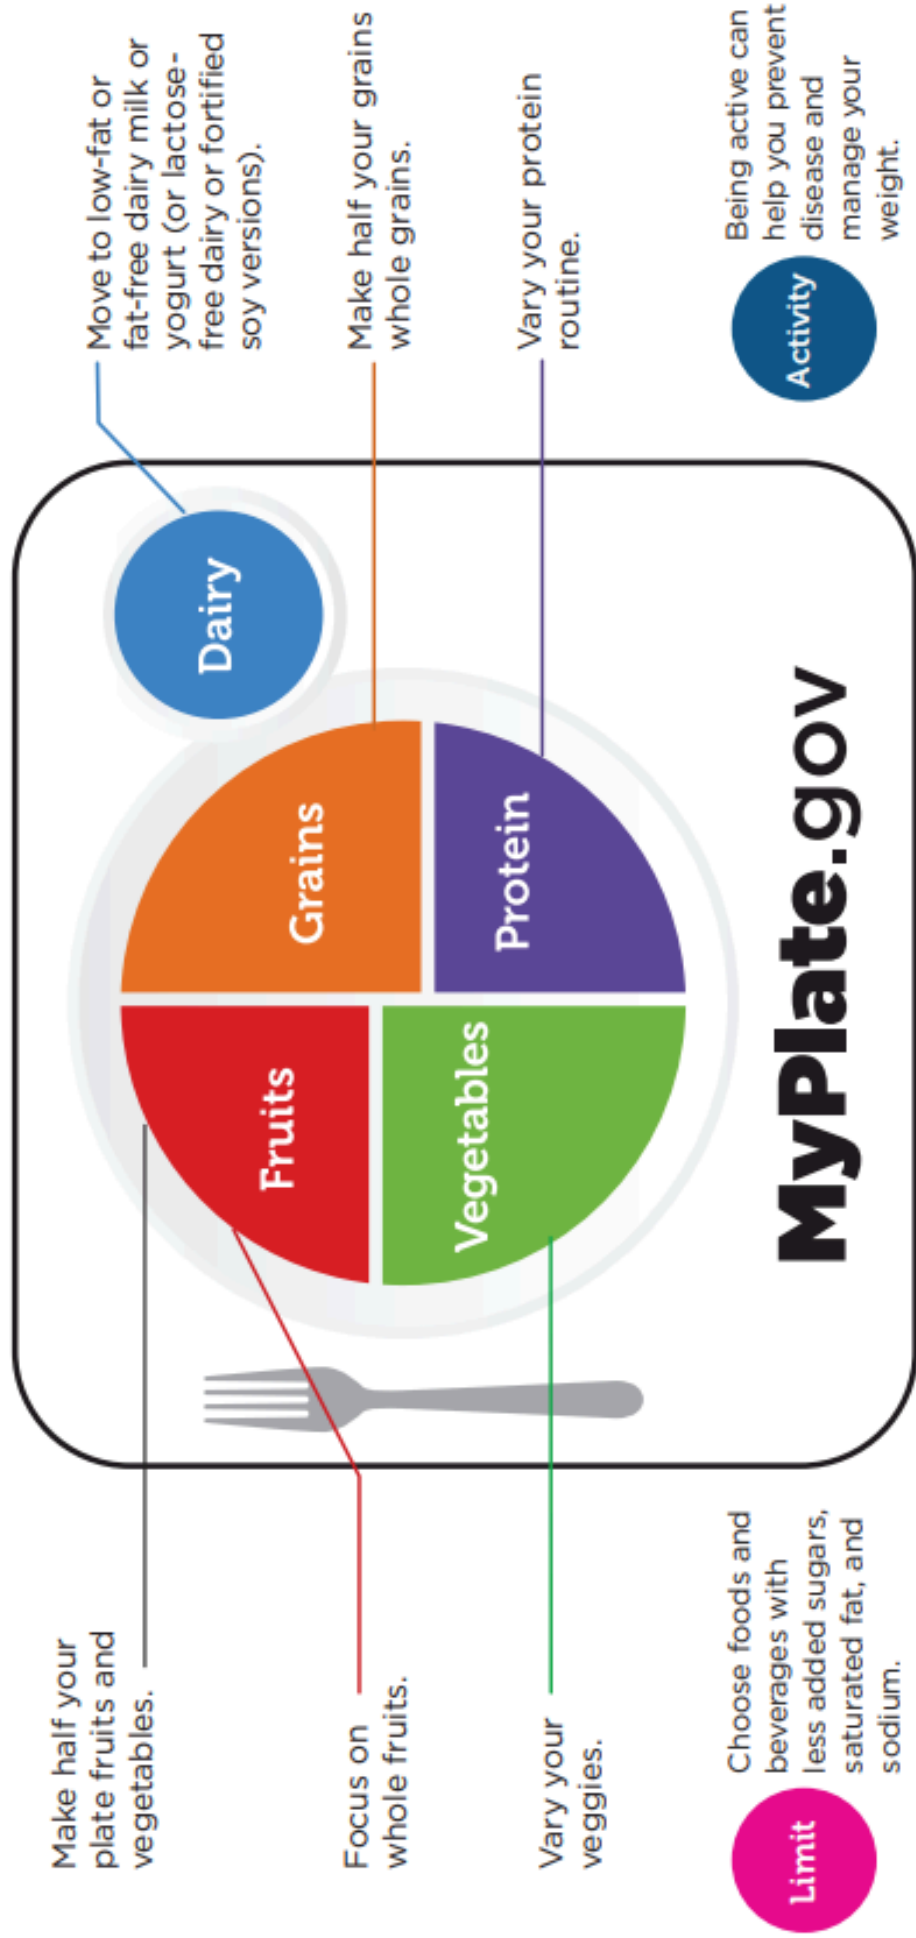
Make half your plate fruits and vegetables.

Focus on whole fruits.

Vary your veggies.

Limit

Choose foods and beverages with less added sugars, saturated fat, and sodium.

Fruits

Vegetables

Grains

Protein

Dairy

MyPlate.gov

Move to low-fat or fat-free dairy milk or yogurt (or lactose-free dairy or fortified soy versions).

Make half your grains whole grains.

Vary your protein routine.

Activity

Being active can help you prevent disease and manage your weight.